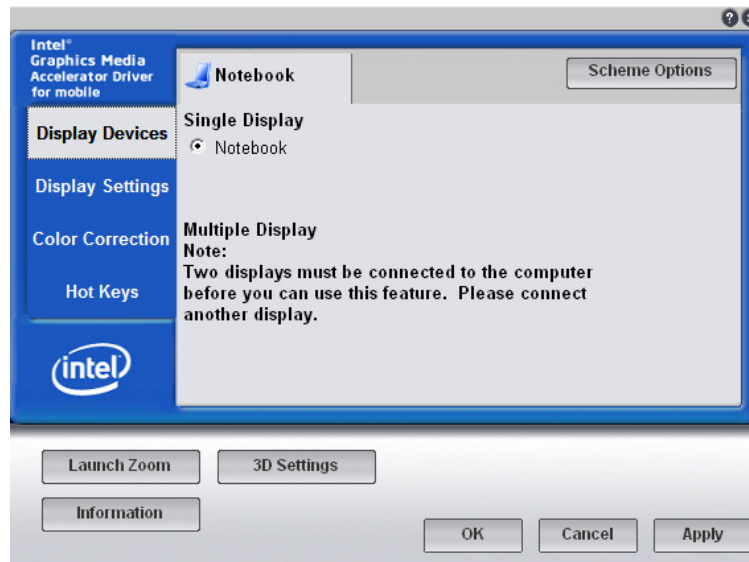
?

Intel®
Graphics Media
Accelerator Driver
for mobile

Display Devices

Display Settings

Color Correction

Hot Keys

intel

Notebook

Scheme Options

Single Display

Notebook

Multiple Display
Note:
Two displays must be connected to the computer before you can use this feature. Please connect another display.

Launch Zoom

3D Settings

Information

OK

Cancel

Apply